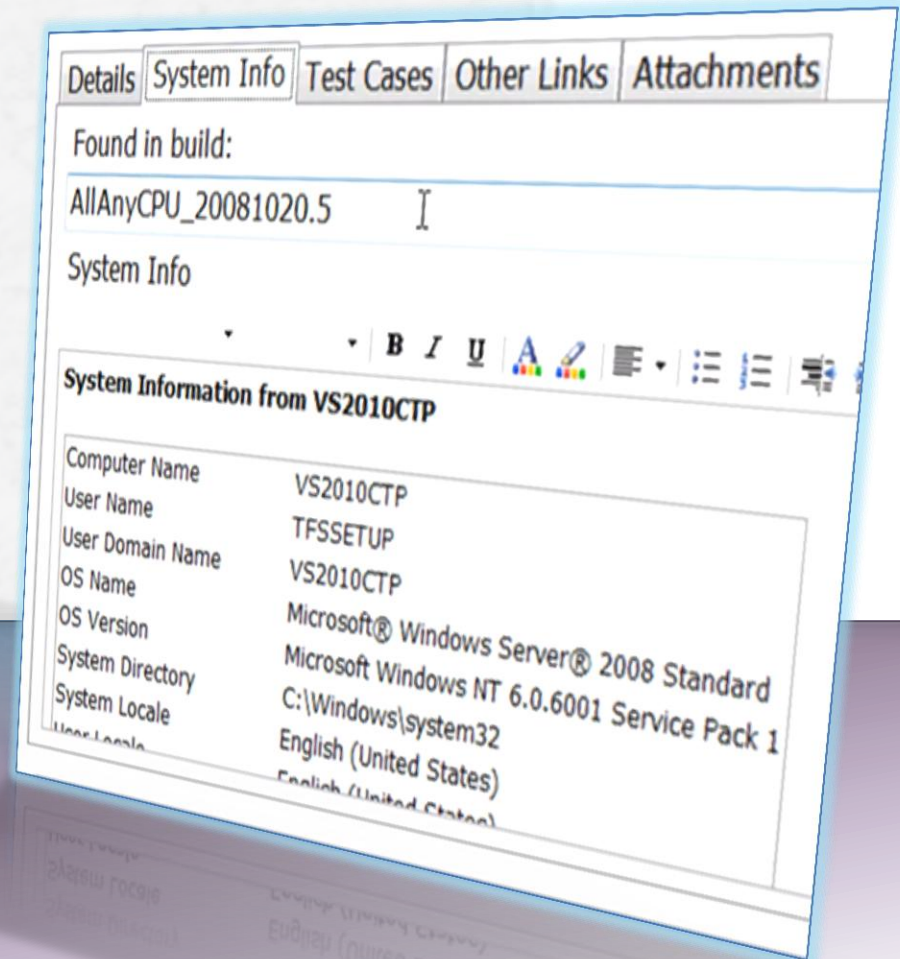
Details | System Info | Test Cases | Other Links | Attachments

Found in build:

AllAnyCPU_20081020.5

System Info

B I U

System Information from VS2010CTP

| | |
|---|---|
| Computer Name | VS2010CTP |
| User Name | TFSSETUP |
| User Domain Name | VS2010CTP |
| OS Name | Microsoft® Windows Server® 2008 Standard |
| OS Version | Microsoft Windows NT 6.0.6001 Service Pack 1 |
| System Directory | C:\Windows\system32 |
| System Locale | English (United States) |
| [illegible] | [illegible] |